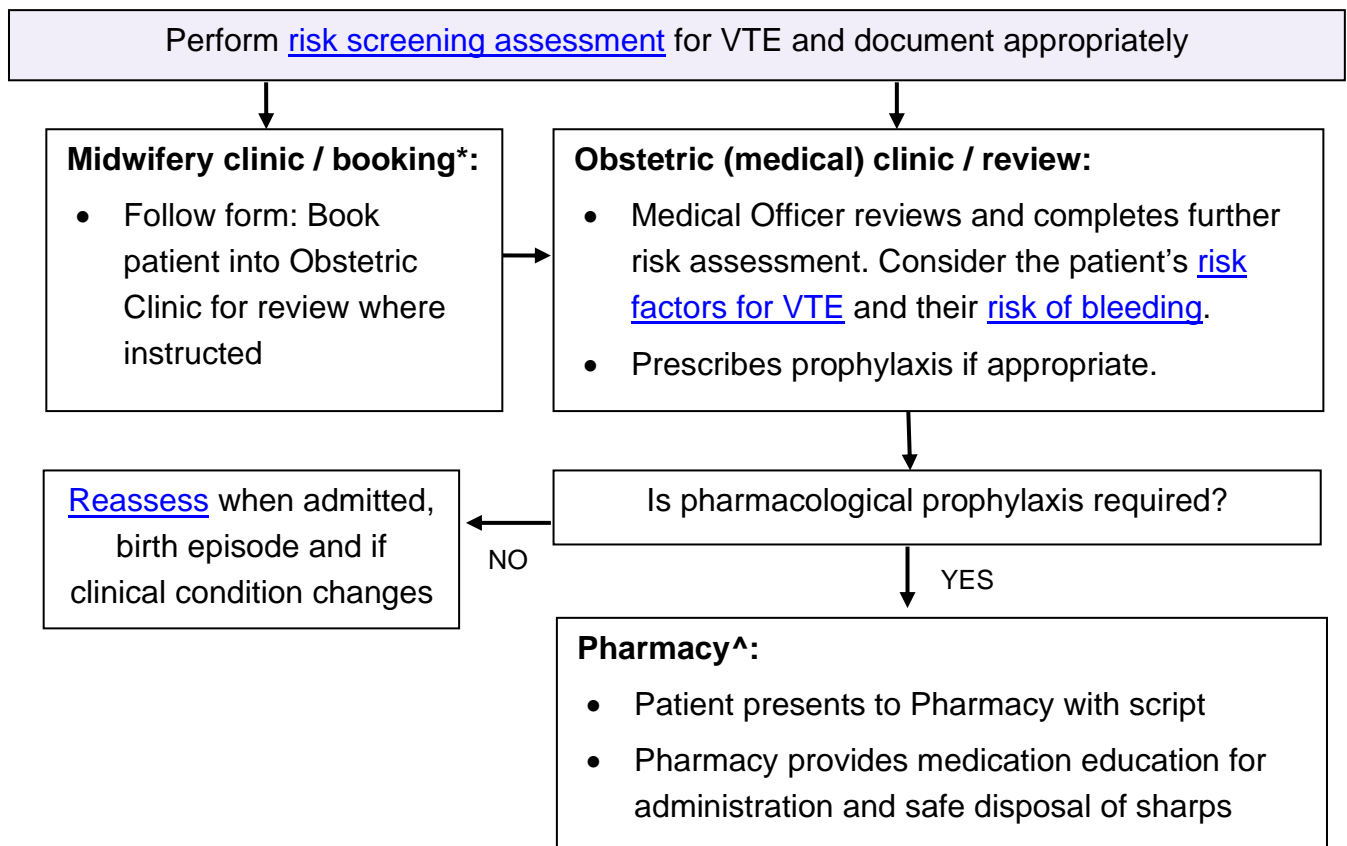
Perform risk screening assessment for VTE and document appropriately

**Midwifery clinic / booking*:**

- Follow form: Book patient into Obstetric Clinic for review where instructed

**Obstetric (medical) clinic / review:**

- Medical Officer reviews and completes further risk assessment. Consider the patient's risk factors for VTE and their risk of bleeding.
- Prescribes prophylaxis if appropriate.

Is pharmacological prophylaxis required?

NO

Reassess when admitted, birth episode and if clinical condition changes

YES

**Pharmacy^:**

- Patient presents to Pharmacy with script
- Pharmacy provides medication education for administration and safe disposal of sharps